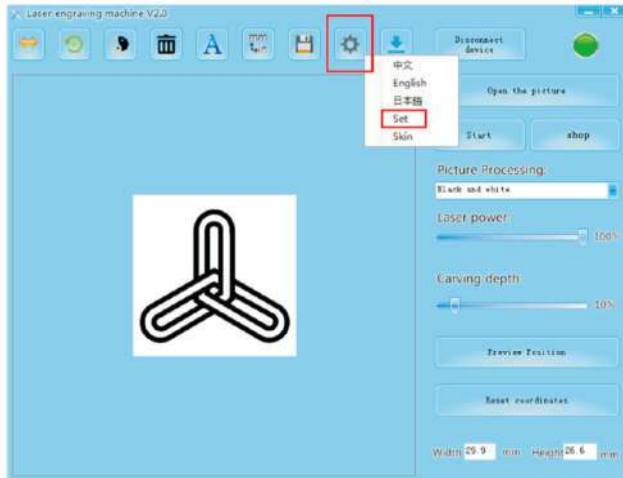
Laser engraving machine V2.0

mm

Disconnect device

中文
English
日本語
Set
Skin

Open the picture

Start

shop

Picture Processing:

Black and white

Laser power

100%

Carving depth

10%

Preview Position

Reset coordinates

Width 29.9 mm Height 26.6 mm